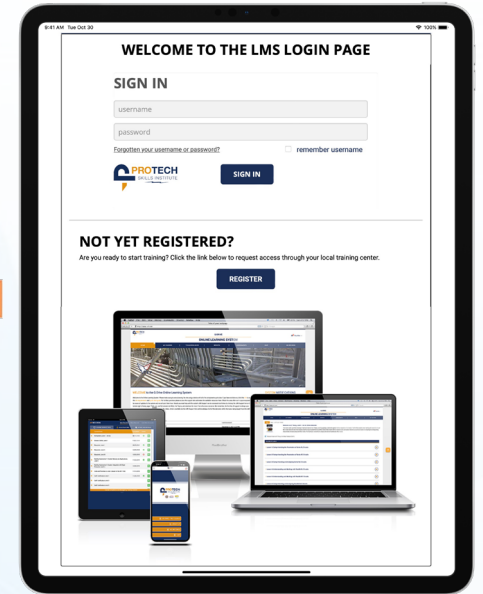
9:41 AM Tue Oct 30

100%

WELCOME TO THE LMS LOGIN PAGE

SIGN IN

username

password

Forgotten your username or password?

remember username

PROTECH SKILLS INSTITUTE

SIGN IN

NOT YET REGISTERED?

Are you ready to start training? Click the link below to request access through your local training center.

REGISTER

ONLINE LEARNING SYSTEM

PROTECH